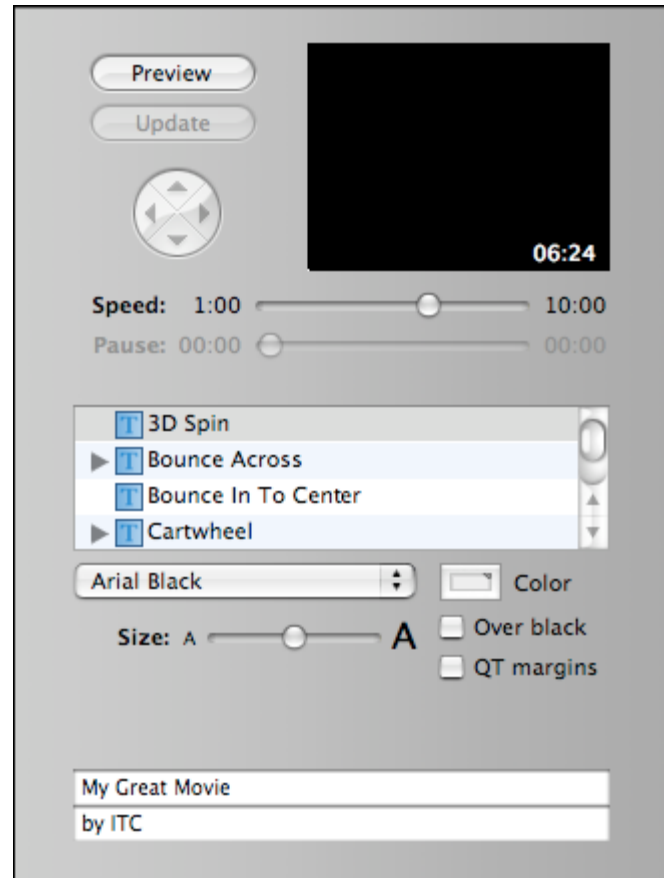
Preview

Update

06:24

Speed: 1:00 10:00

Pause: 00:00 00:00

T 3D Spin
T Bounce Across
T Bounce In To Center
T Cartwheel

Arial Black

Color

Size: A A

Over black

QT margins

My Great Movie

by ITC